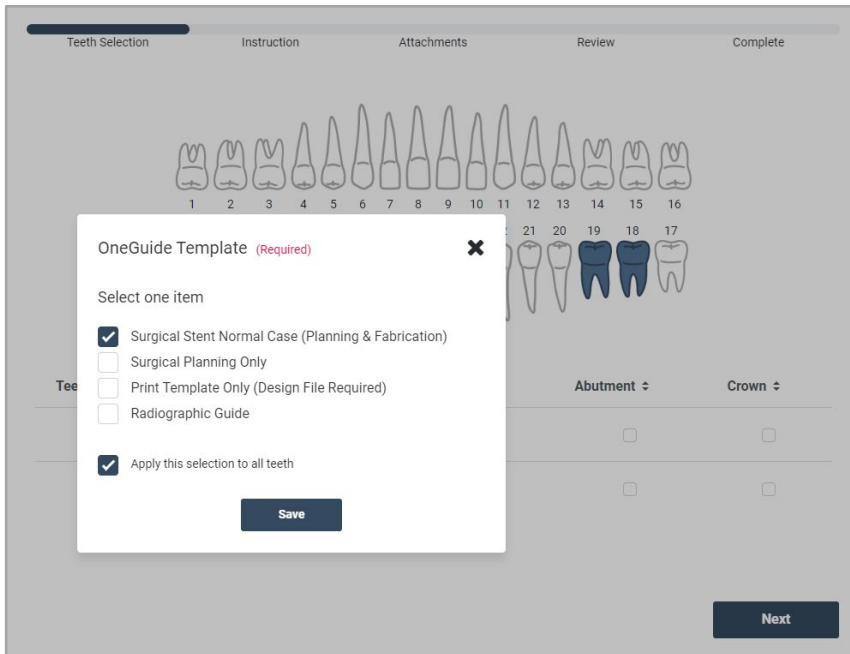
Teeth Selection Instruction Attachments Review Complete

1 2 3 4 5 6 7 8 9 10 11 12 13 14 15 16

21 20 19 18 17

OneGuide Template (Required)

✖

Select one item

Surgical Stent Normal Case (Planning & Fabrication)

Surgical Planning Only

Print Template Only (Design File Required)

Radiographic Guide

Apply this selection to all teeth

Save

Tee

Abutment ≑

Crown ≑

Next